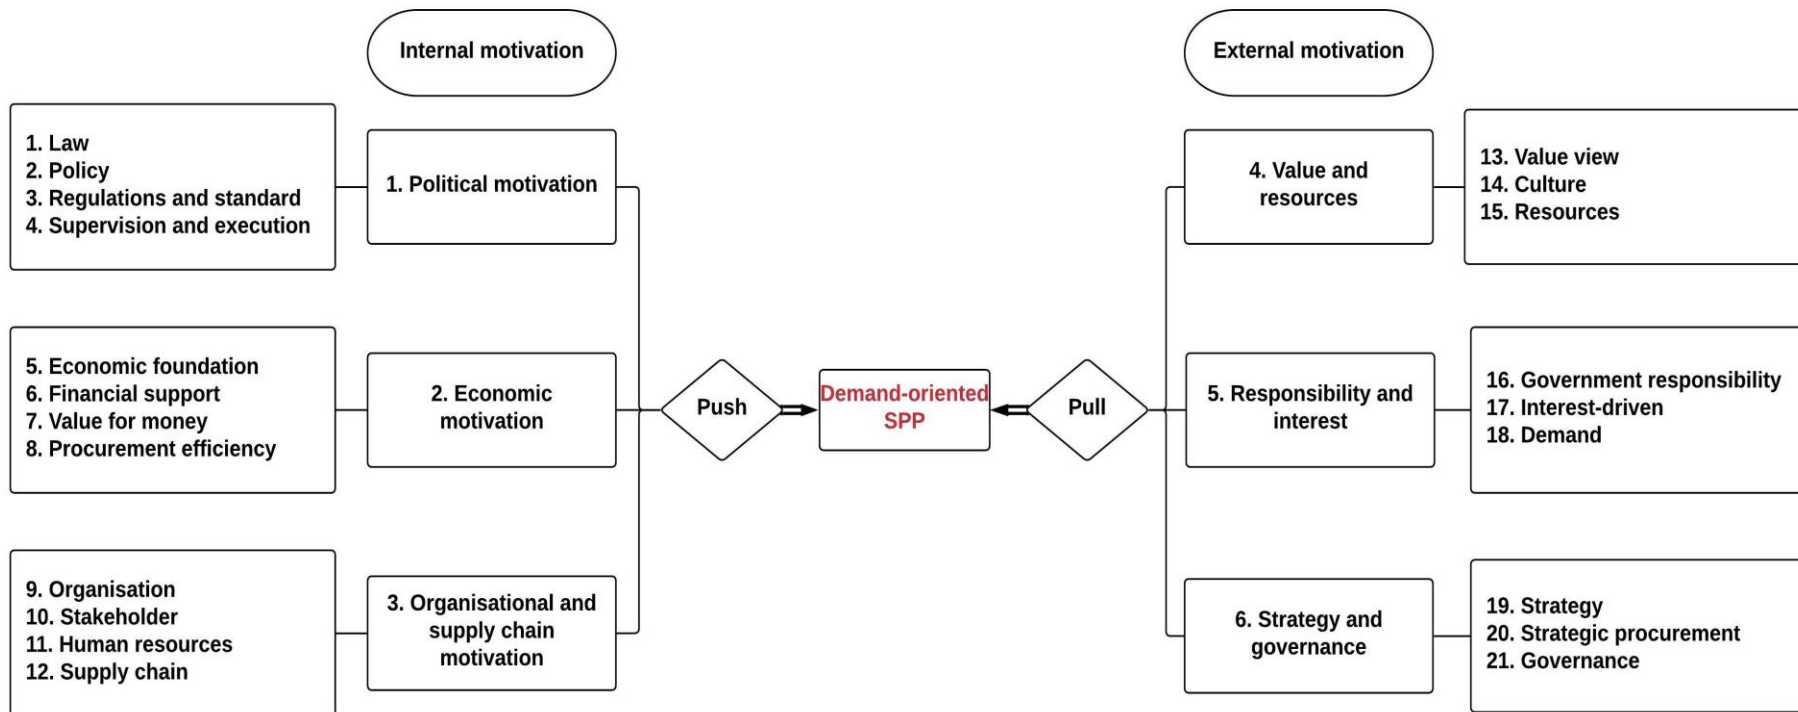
Internal motivation

External motivation

1. Law
2. Policy
3. Regulations and standard
4. Supervision and execution

1. Political motivation

5. Economic foundation
6. Financial support
7. Value for money
8. Procurement efficiency

2. Economic motivation

9. Organisation
10. Stakeholder
11. Human resources
12. Supply chain

3. Organisational and supply chain motivation

Push

Demand-oriented SPP

Pull

4. Value and resources

13. Value view
14. Culture
15. Resources

5. Responsibility and interest

16. Government responsibility
17. Interest-driven
18. Demand

6. Strategy and governance

19. Strategy
20. Strategic procurement
21. Governance